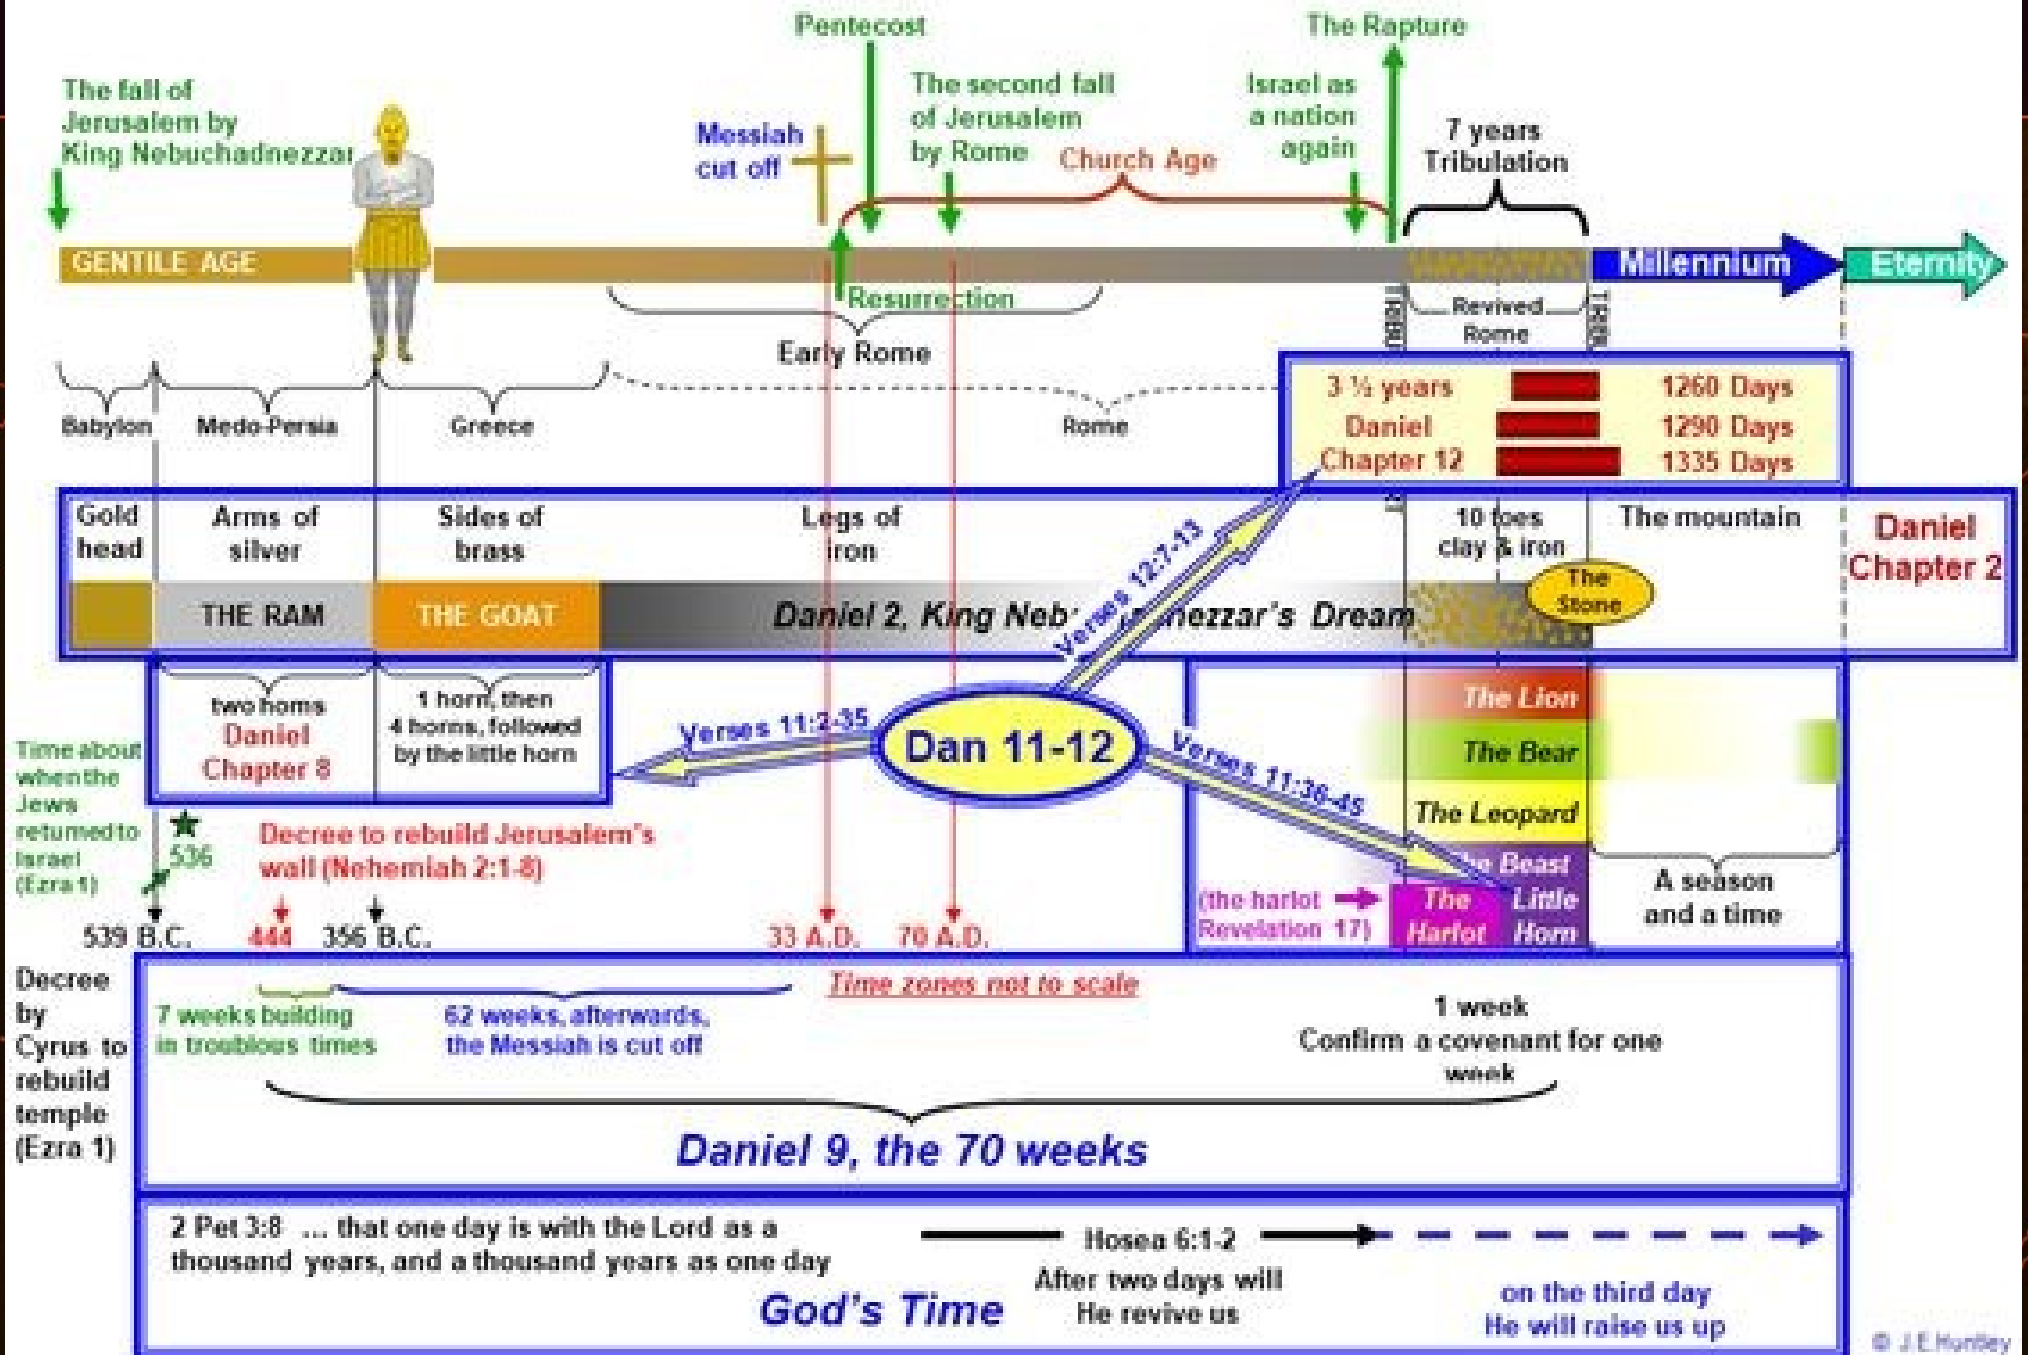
Pentecost

The Rapture

The fall of Jerusalem by King Nebuchadnezzar

Messiah cut off

The second fall of Jerusalem by Rome

Church Age

Israel as a nation again

7 years Tribulation

GENTILE AGE

Millennium

Eternity

Resurrection

Early Rome

TRIBU

Revived Rome

TRIB

Babylon

Medo-Persia

Greece

Rome

3 ½ years

Daniel Chapter 12

1260 Days

1290 Days

1335 Days

Gold head

Arms of silver

Sides of brass

Legs of iron

10 toes clay & iron

The mountain

Daniel Chapter 2

The Stone

THE RAM

THE GOAT

Daniel 2, King Neb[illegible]nezzar's Dream

Verses 12:7-13

two horns

Daniel Chapter 8

1 horn, then 4 horns, followed by the little horn

Verses 11:2-35

Dan 11-12

Verses 11:36-45

The Lion

The Bear

The Leopard

The Beast

(the harlot Revelation 17)

The Harlot

Little Horn

A season and a time

Time about when the Jews returned to Israel (Ezra 1)

536

Decree to rebuild Jerusalem's wall (Nehemiah 2:1-8)

539 B.C.

444

356 B.C.

33 A.D.

70 A.D.

Decree by Cyrus to rebuild temple (Ezra 1)

Time zones not to scale

7 weeks building in troublous times

62 weeks, afterwards, the Messiah is cut off

1 week
Confirm a covenant for one week

Daniel 9, the 70 weeks

2 Pet 3:8 ... that one day is with the Lord as a thousand years, and a thousand years as one day

God's Time

Hosea 6:1-2

After two days will He revive us

on the third day He will raise us up

© J.E.Huntley